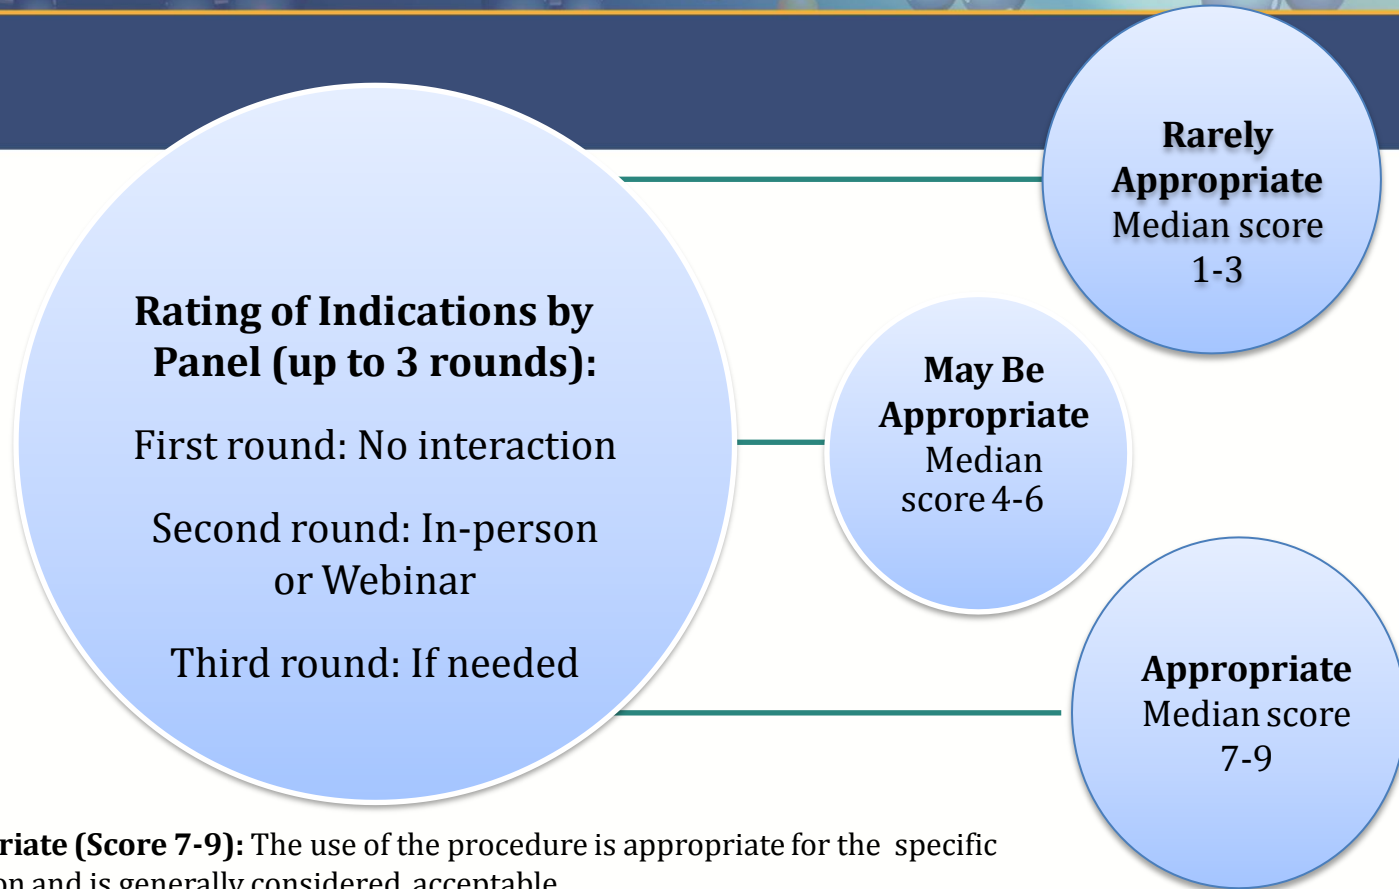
Rating of Indications by Panel (up to 3 rounds):

First round: No interaction

Second round: In-person or Webinar

Third round: If needed

Rarely Appropriate
Median score 1-3

May Be Appropriate
Median score 4-6

Appropriate
Median score 7-9

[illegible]riate (Score 7-9): The use of the procedure is appropriate for the specific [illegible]on and is generally considered acceptable